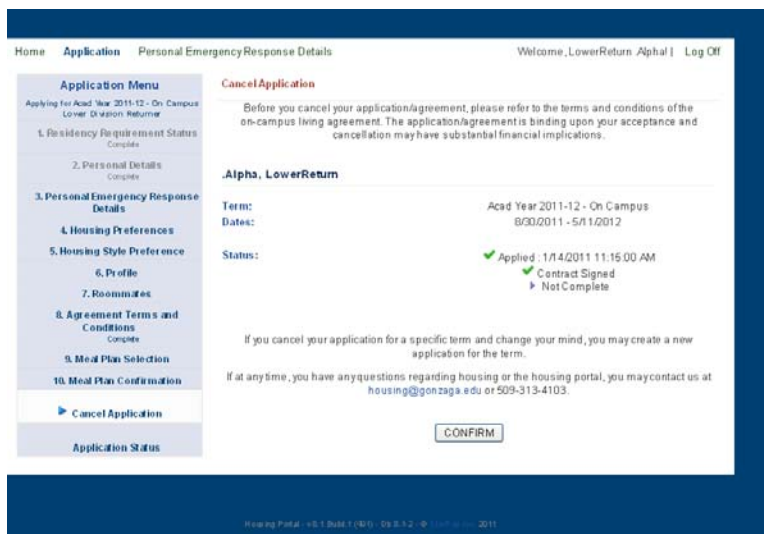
Home Application Personal Emergency Response Details

Welcome, LowerReturn Alpha! | Log Off

Application Menu

Applying for Acad Year 2011-12 - On Campus Lower Division Returner

1. Residency Requirement Status
Complete

2. Personal Details
Complete

3. Personal Emergency Response Details

4. Housing Preferences

5. Housing Style Preference

6. Profile

7. Roommates

8. Agreement Terms and Conditions
Complete

9. Meal Plan Selection

10. Meal Plan Confirmation

Cancel Application

Application Status

Cancel Application

Before you cancel your application/agreement, please refer to the terms and conditions of the on-campus living agreement. The application/agreement is binding upon your acceptance and cancellation may have substantial financial implications.

.Alpha, LowerReturn

| | |
|---|---|
| Term: | Acad Year 2011-12 - On Campus |
| Dates: | 8/30/2011 - 5/11/2012 |
| Status: | Applied : 1/14/2011 11:15:00 AM<br>Contract Signed<br>Not Complete |

If you cancel your application for a specific term and change your mind, you may create a new application for the term.

If at any time, you have any questions regarding housing or the housing portal, you may contact us at housing@gonzaga.edu or 509-313-4103.

CONFIRM

Housing Portal - v8.1 Build 1 ([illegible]) - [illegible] - © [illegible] 2011